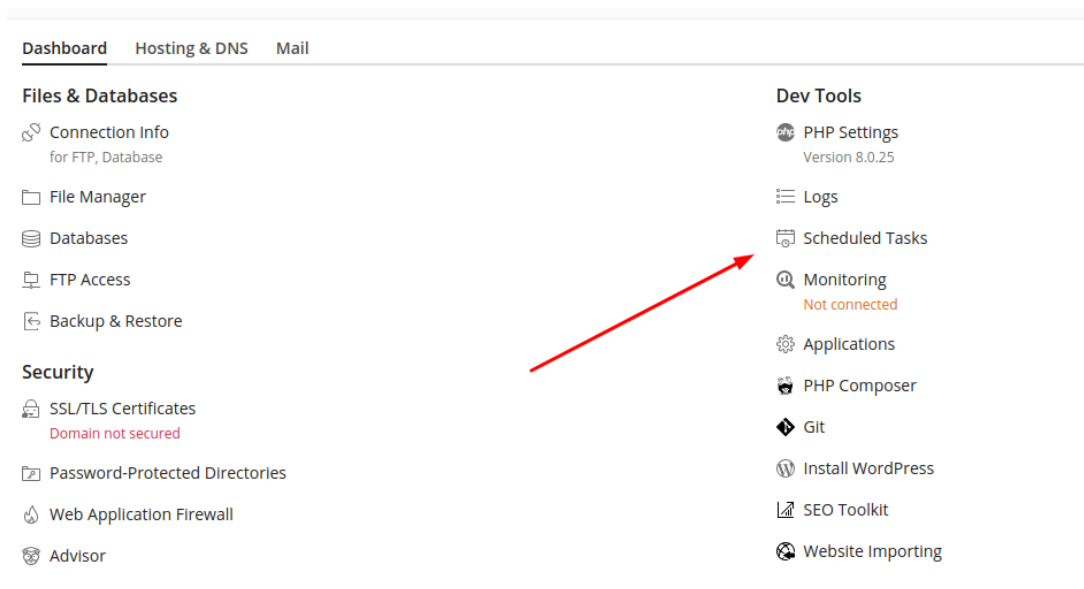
Dashboard Hosting & DNS Mail

Files & Databases

Connection Info
for FTP, Database

File Manager

Databases

FTP Access

Backup & Restore

Security

SSL/TLS Certificates
Domain not secured

Password-Protected Directories

Web Application Firewall

Advisor

Dev Tools

php PHP Settings
Version 8.0.25

Logs

Scheduled Tasks

Monitoring
Not connected

Applications

PHP Composer

Git

Install WordPress

SEO Toolkit

Website Importing